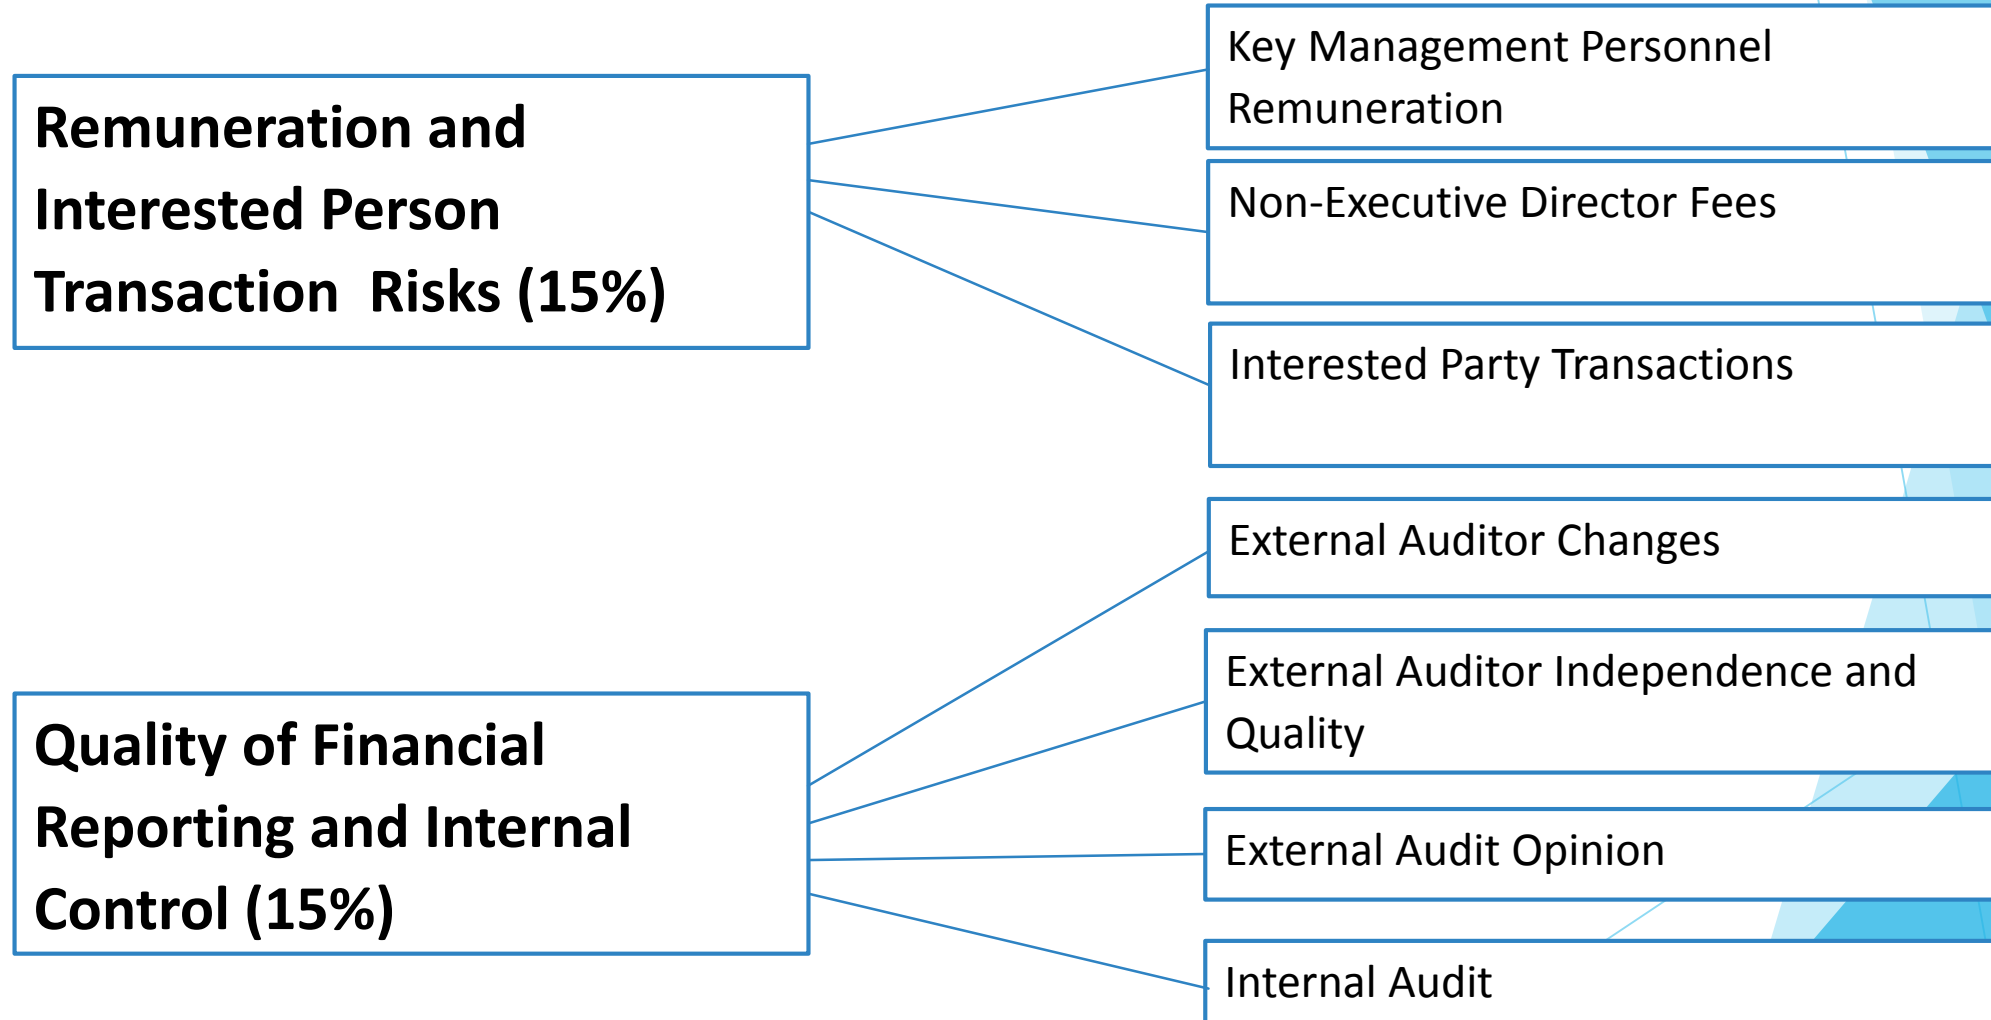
Remuneration and Interested Person Transaction Risks (15%)

Key Management Personnel Remuneration

Non-Executive Director Fees

Interested Party Transactions

Quality of Financial Reporting and Internal Control (15%)

External Auditor Changes

External Auditor Independence and Quality

External Audit Opinion

Internal Audit